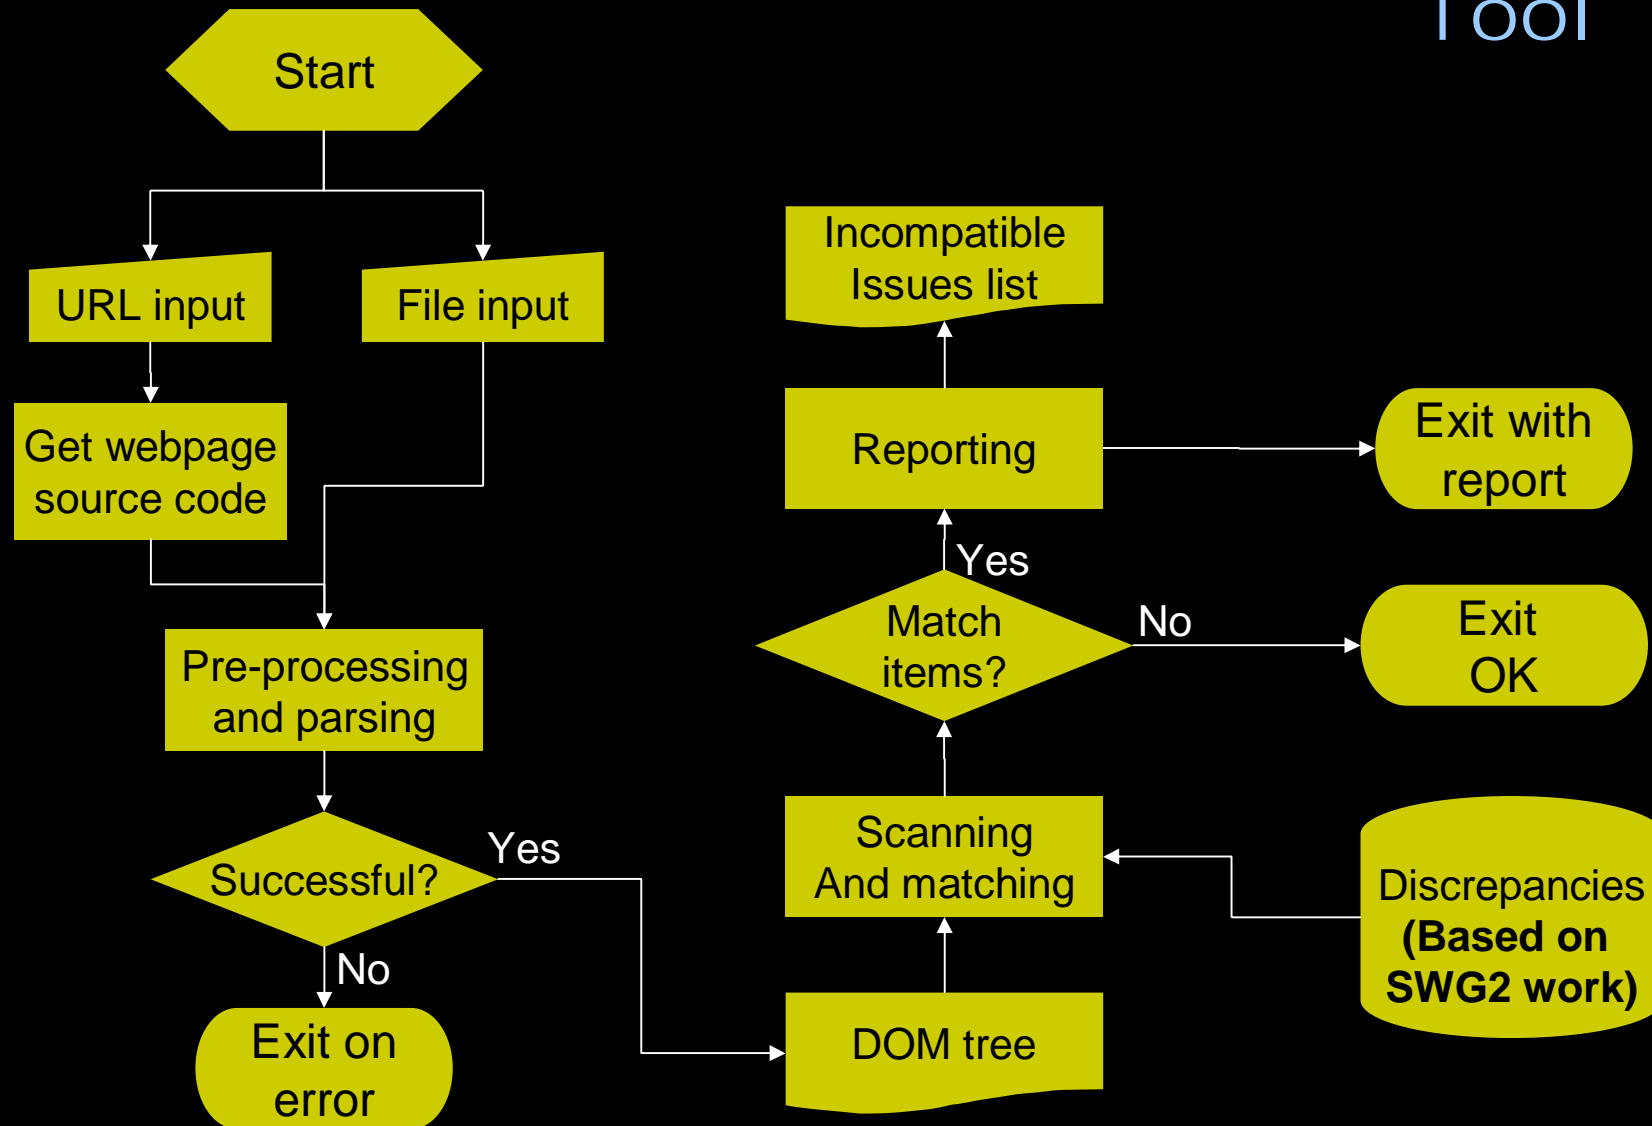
Tool

Start

URL input

File input

Get webpage source code

Pre-processing and parsing

Successful?

Yes

No

Exit on error

DOM tree

Scanning And matching

Discrepancies **(Based on SWG2 work)**

Match items?

No

Exit OK

Yes

Reporting

Exit with report

Incompatible Issues list